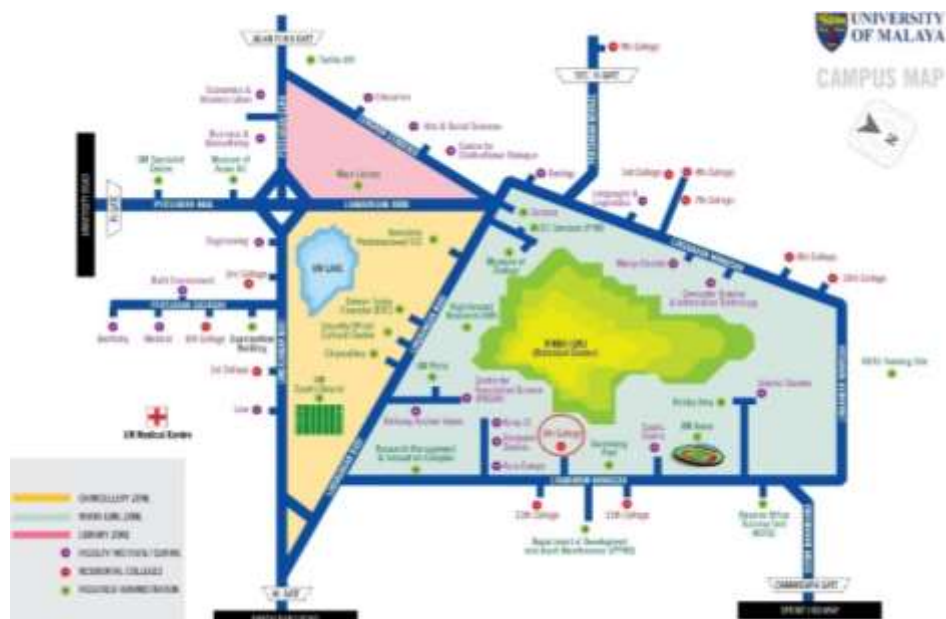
UNIVERSITY OF MALAYA

CAMPUS MAP

Tarikh Affi
Economics & Business Labour
Education
Arts & Social Sciences
Centre for Civilisational Dialogue
Business & Accountancy
Museum of Asian Art
UM Specialist Centre
Main Library
Engineering
Built Environment
Dentistry
Medical
Examination Building
Law
UM LAKE
UM Medical Centre
Zoology
Biology
Languages & Linguistics
3rd College
4th College
7th College
5th College
10th College
Computer Science & Information Technology
RIMBA ILMU (Botanical Garden)
Museum of Zoology
Chancellery
Perdanasiswa Complex
Student Affairs Center
Security Office
Research Management & Innovation Complex
Sports Centre
UM Arena
Swimming Pool
8th College
11th College
12th College
Department of Development and Asset Maintenance (JPPHB)

CHANCELLERY ZONE
RIMBA ILMU ZONE
LIBRARY ZONE
FACULTY / INSTITUTE / CENTRE
RESIDENTIAL COLLEGES
FACILITIES / ADMINISTRATION

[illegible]